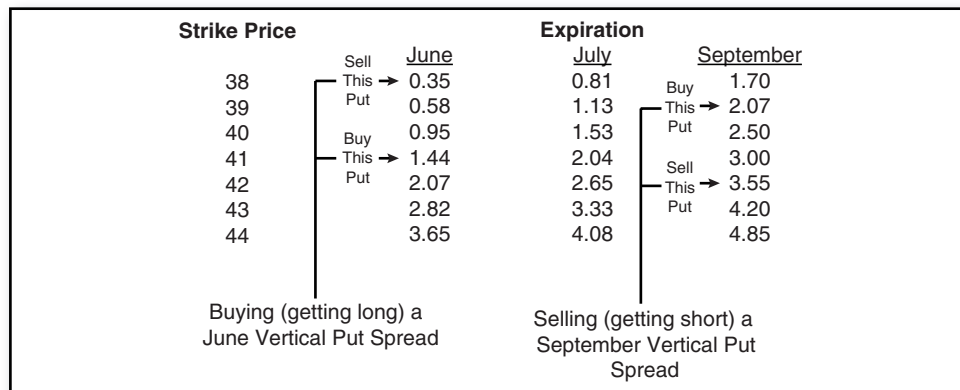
| Strike Price | June | July | September |
|---|---|---|---|
| 38 | 0.35 | 0.81 | 1.70 |
| 39 | 0.58 | 1.13 | 2.07 |
| 40 | 0.95 | 1.53 | 2.50 |
| 41 | 1.44 | 2.04 | 3.00 |
| 42 | 2.07 | 2.65 | 3.55 |
| 43 | 2.82 | 3.33 | 4.20 |
| 44 | 3.65 | 4.08 | 4.85 |

Expiration

Sell This Put → 0.35

Buy This Put → 1.44

Buy This Put → 2.07

Sell This Put → 3.55

Buying (getting long) a June Vertical Put Spread

Selling (getting short) a September Vertical Put Spread